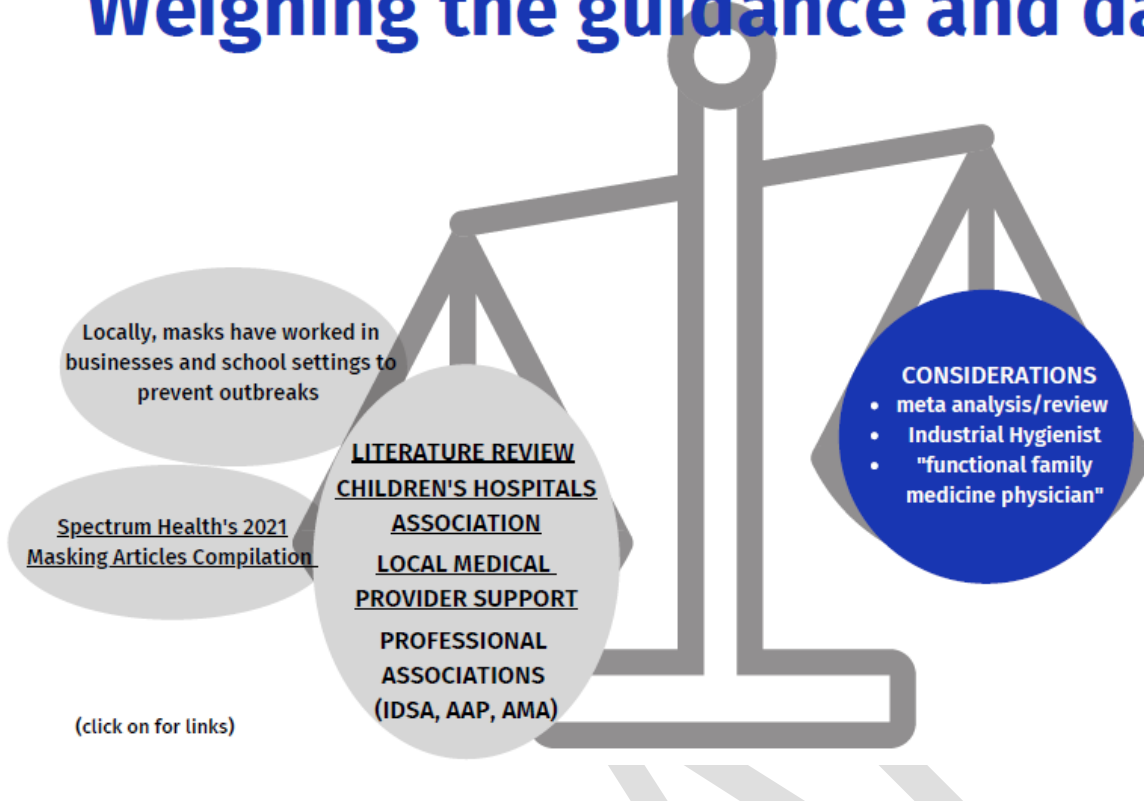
Weighing the guidance and da

Locally, masks have worked in businesses and school settings to prevent outbreaks

Spectrum Health's 2021 Masking Articles Compilation

LITERATURE REVIEW

CHILDREN'S HOSPITALS ASSOCIATION

LOCAL MEDICAL PROVIDER SUPPORT

PROFESSIONAL ASSOCIATIONS (IDSA, AAP, AMA)

CONSIDERATIONS
- meta analysis/review
- Industrial Hygienist
- "functional family medicine physician"

(click on for links)